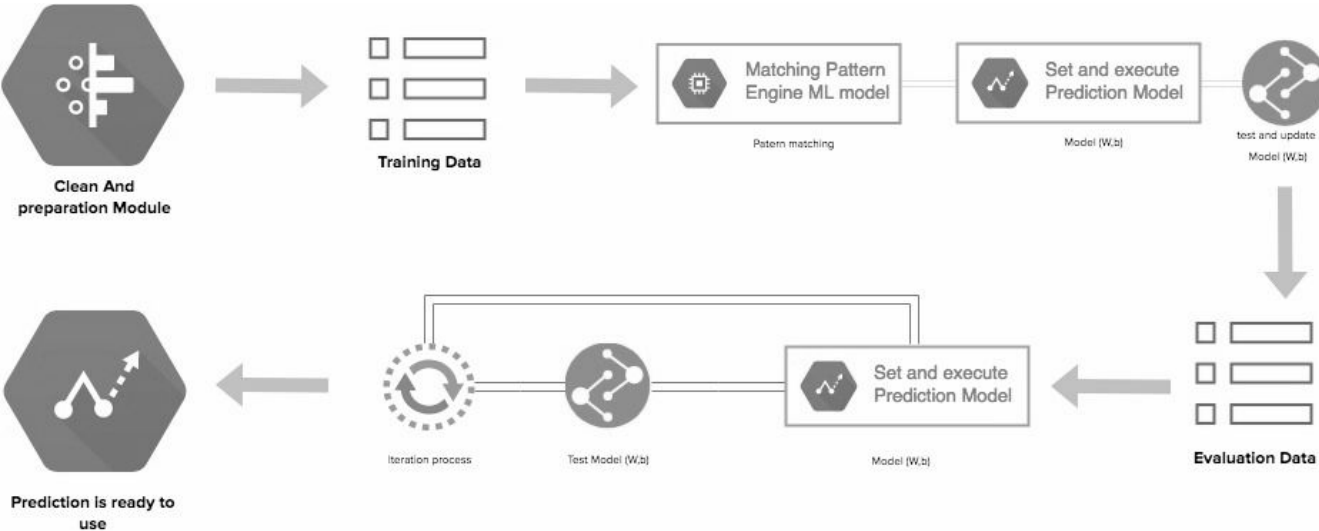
Clean And preparation Module

Training Data

Matching Pattern Engine ML model

Patern matching

Set and execute Prediction Model

Model (W,b)

test and update Model (W,b)

Evaluation Data

Set and execute Prediction Model

Model (W,b)

Test Model (W,b)

Iteration process

Prediction is ready to use